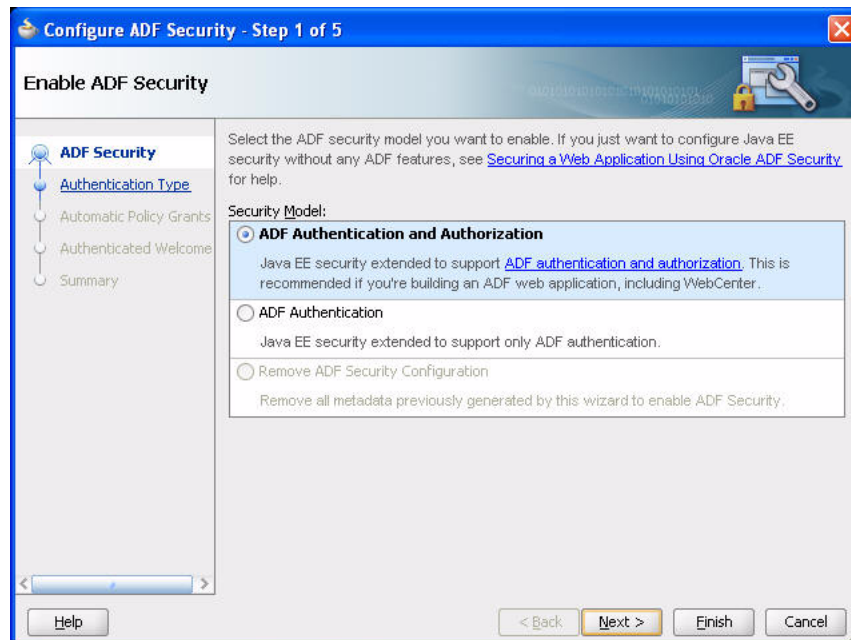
Configure ADF Security - Step 1 of 5

Enable ADF Security

ADF Security
Authentication Type
Automatic Policy Grants
Authenticated Welcome
Summary

Select the ADF security model you want to enable. If you just want to configure Java EE security without any ADF features, see Securing a Web Application Using Oracle ADF Security for help.

Security Model:

ADF Authentication and Authorization

Java EE security extended to support ADF authentication and authorization. This is recommended if you're building an ADF web application, including WebCenter.

ADF Authentication

Java EE security extended to support only ADF authentication.

Remove ADF Security Configuration

Remove all metadata previously generated by this wizard to enable ADF Security.

Help

< Back

Next >

Finish

Cancel